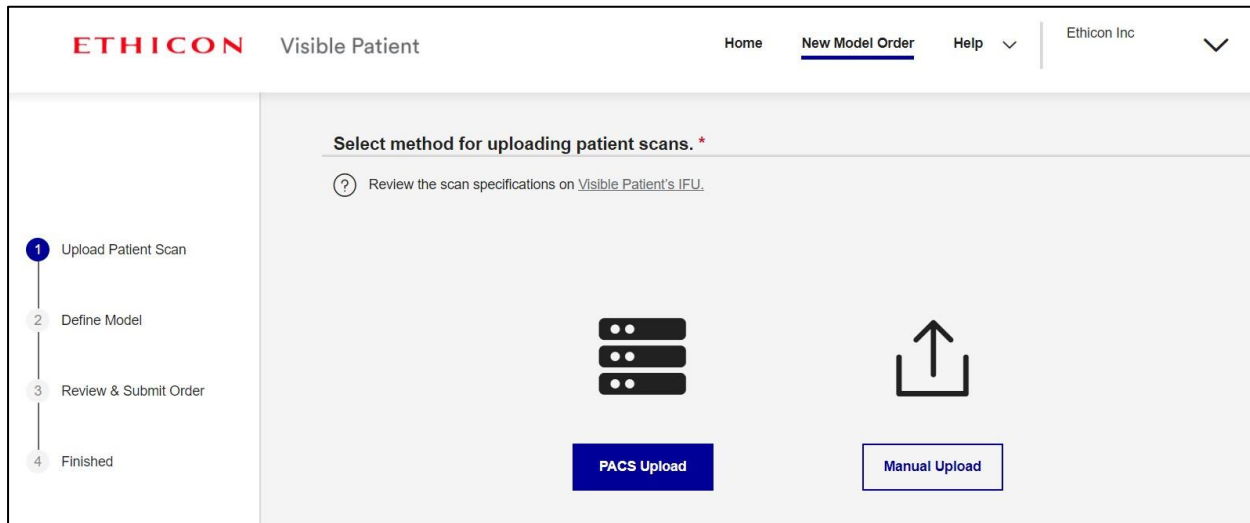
ETHICON Visible Patient

Home New Model Order Help Ethicon Inc

Select method for uploading patient scans. *

? Review the scan specifications on Visible Patient's IFU.

1 Upload Patient Scan

2 Define Model

3 Review & Submit Order

4 Finished

PACS Upload

Manual Upload